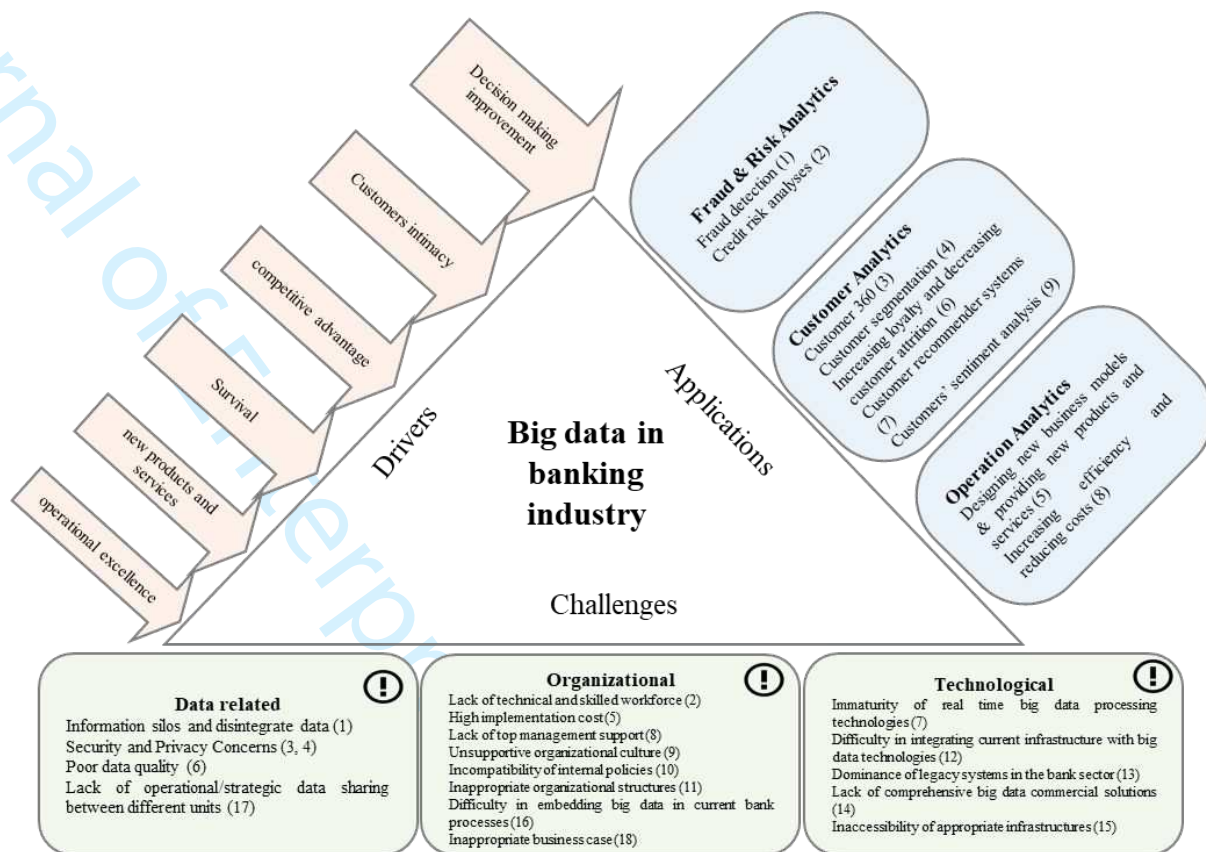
Decision making improvement

Customers intimacy

competitive advantage

Survival

new products and services

operational excellence

Drivers

Big data in banking industry

Applications

Fraud & Risk Analytics
Fraud detection (1)
Credit risk analyses (2)

Customer Analytics
Customer 360 (3)
Customer segmentation (4)
Increasing loyalty and decreasing customer attrition (6)
Customer recommender systems (7)
Customers' sentiment analysis (9)

Operation Analytics
Designing new business models & providing new products and services (5)
Increasing efficiency and reducing costs (8)

Challenges

Data related
Information silos and disintegrate data (1)
Security and Privacy Concerns (3, 4)
Poor data quality (6)
Lack of operational/strategic data sharing between different units (17)

Organizational
Lack of technical and skilled workforce (2)
High implementation cost (5)
Lack of top management support (8)
Unsupportive organizational culture (9)
Incompatibility of internal policies (10)
Inappropriate organizational structures (11)
Difficulty in embedding big data in current bank processes (16)
Inappropriate business case (18)

Technological
Immaturity of real time big data processing technologies (7)
Difficulty in integrating current infrastructure with big data technologies (12)
Dominance of legacy systems in the bank sector (13)
Lack of comprehensive big data commercial solutions (14)
Inaccessibility of appropriate infrastructures (15)